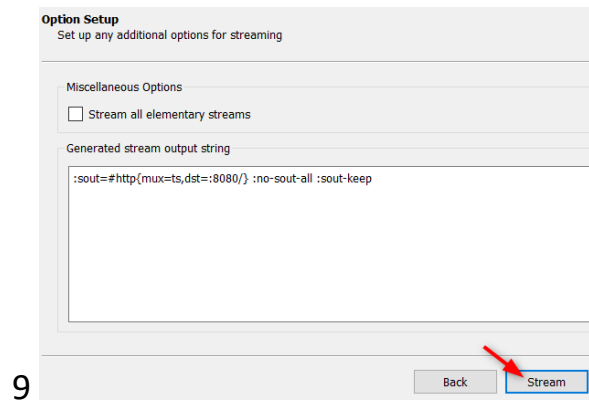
Option Setup
Set up any additional options for streaming

Miscellaneous Options

Stream all elementary streams

Generated stream output string

:sout=#http{mux=ts,dst=:8080/} :no-sout-all :sout-keep

9

Back

Stream